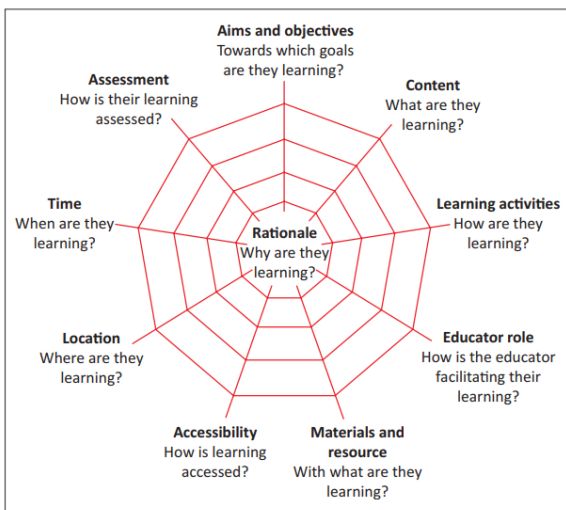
**Aims and objectives**
Towards which goals are they learning?

**Content**
What are they learning?

**Learning activities**
How are they learning?

**Educator role**
How is the educator facilitating their learning?

**Materials and resource**
With what are they learning?

**Accessibility**
How is learning accessed?

**Location**
Where are they learning?

**Time**
When are they learning?

**Assessment**
How is their learning assessed?

**Rationale**
Why are they learning?